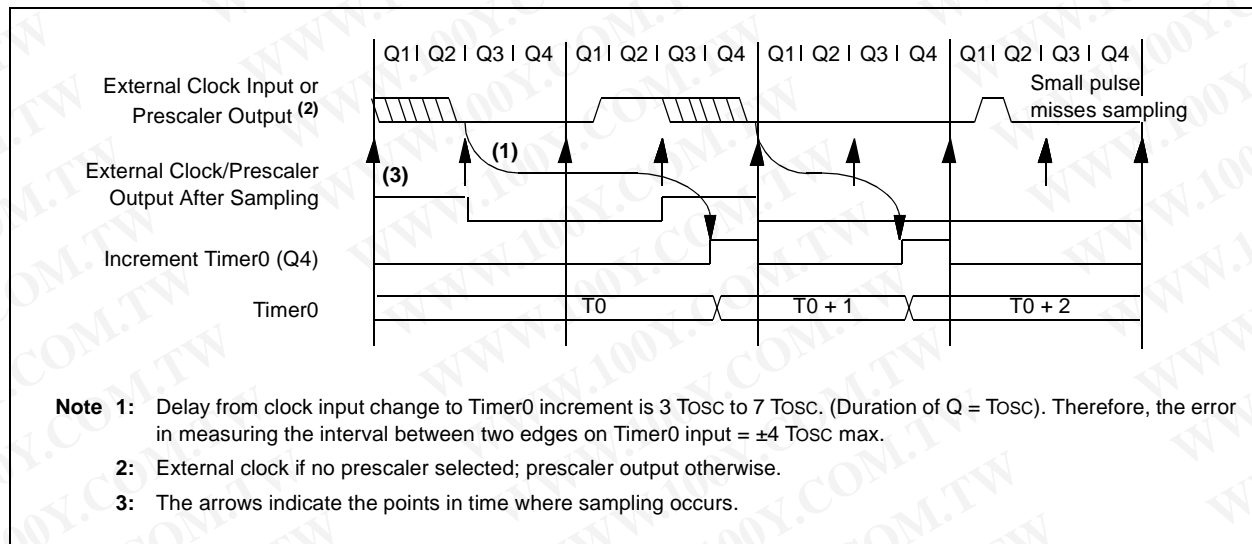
Q1 | Q2 | Q3 | Q4 | Q1 | Q2 | Q3 | Q4 | Q1 | Q2 | Q3 | Q4 | Q1 | Q2 | Q3 | Q4

External Clock Input or Prescaler Output $^{(2)}$

Small pulse misses sampling

(1)

External Clock/Prescaler Output After Sampling

(3)

Increment Timer0 (Q4)

Timer0

T0

T0 + 1

T0 + 2

Note 1: Delay from clock input change to Timer0 increment is 3 TOSC to 7 TOSC. (Duration of Q = TOSC). Therefore, the error in measuring the interval between two edges on Timer0 input = ±4 TOSC max.

2: External clock if no prescaler selected; prescaler output otherwise.

3: The arrows indicate the points in time where sampling occurs.